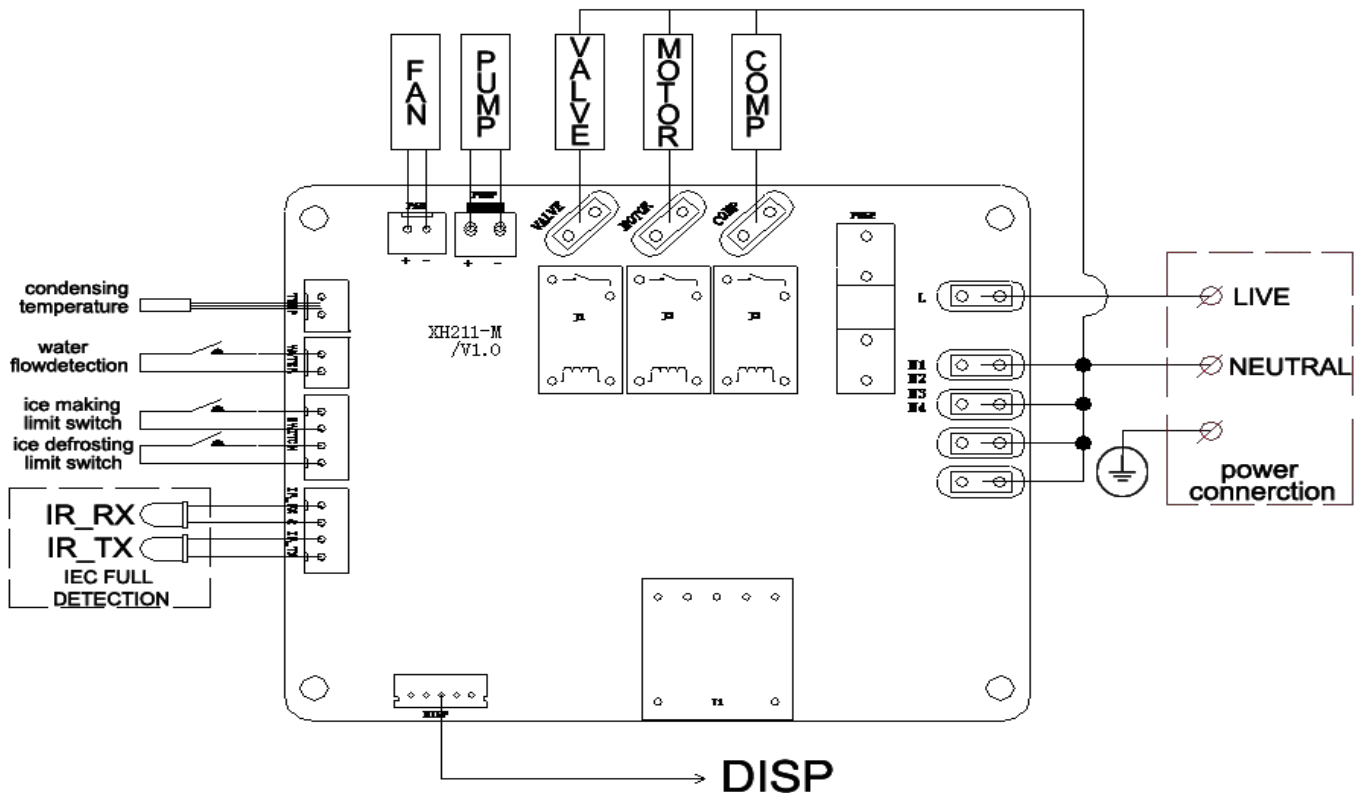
FAN
PUMP
VALVE
MOTOR
COMP

FAN
PUMP
+ -
+ -
VALVE
MOTOR
COMP
FUSE

condensing temperature
water flowdetection
ice making limit switch
ice defrosting limit switch

XH211-M
/V1.0

J1
J2
J3

L
N1
N2
N3
N4

LIVE
NEUTRAL
power connerction

IR_RX
IR_TX
IEC FULL DETECTION

T1
DISP

DISP